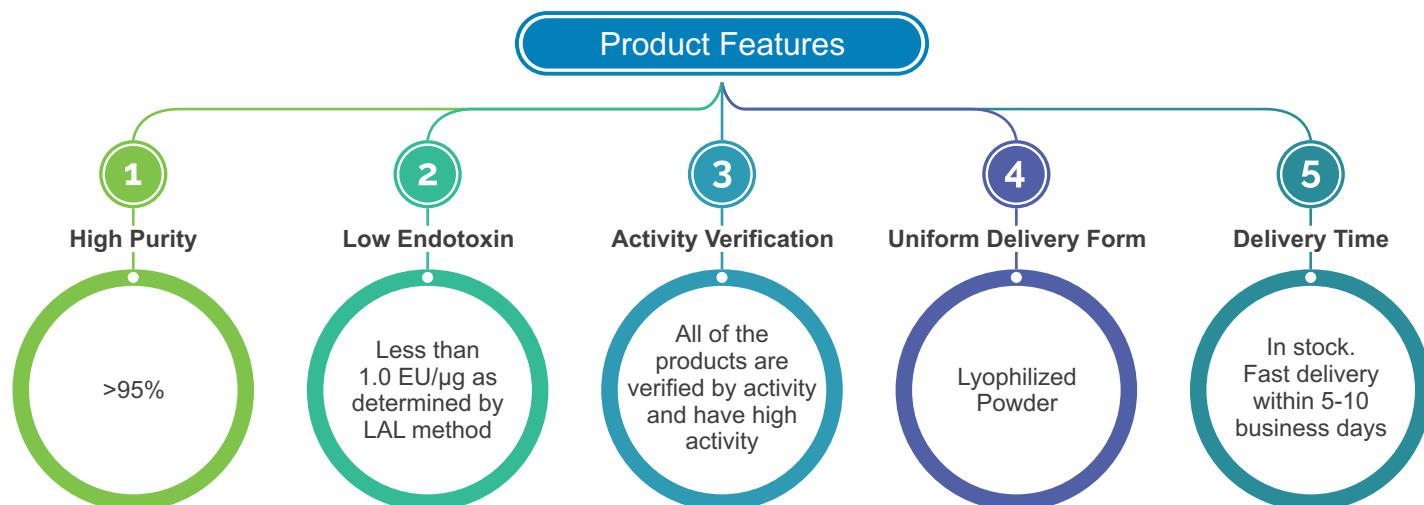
Product Features

1
High Purity
>95%

2
Low Endotoxin
Less than 1.0 EU/μg as determined by LAL method

3
Activity Verification
All of the products are verified by activity and have high activity

4
Uniform Delivery Form
Lyophilized Powder

5
Delivery Time
In stock. Fast delivery within 5-10 business days